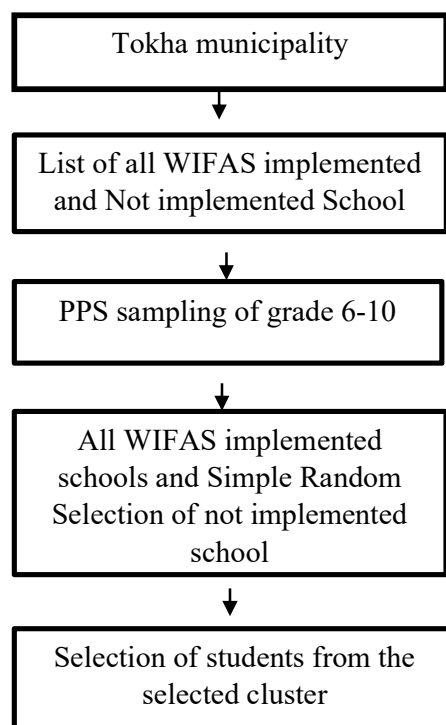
Tokha municipality

List of all WIFAS implemented and Not implemented School

PPS sampling of grade 6-10

All WIFAS implemented schools and Simple Random Selection of not implemented school

Selection of students from the selected cluster